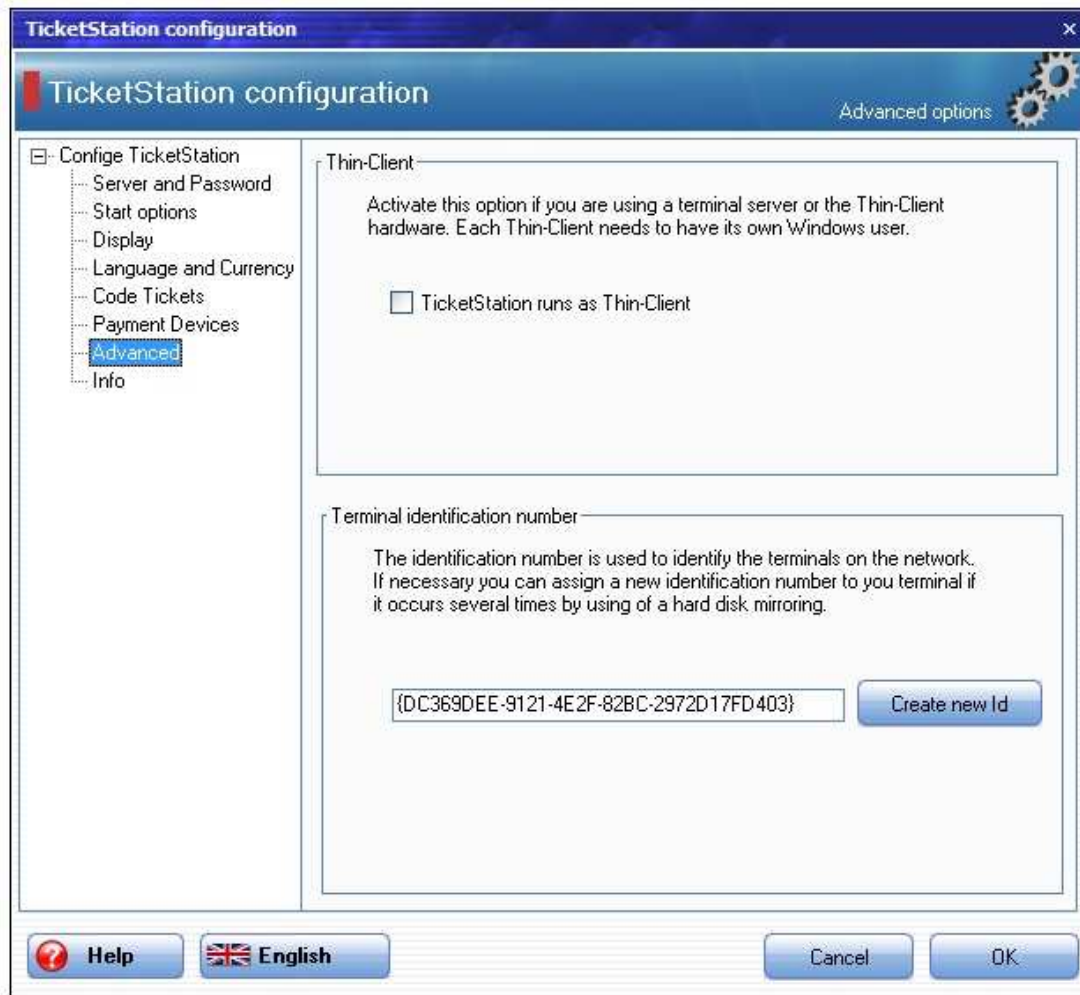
TicketStation configuration

TicketStation configuration

Advanced options

Confige TicketStation
Server and Password
Start options
Display
Language and Currency
Code Tickets
Payment Devices
Advanced
Info

Thin-Client

Activate this option if you are using a terminal server or the Thin-Client hardware. Each Thin-Client needs to have its own Windows user.

TicketStation runs as Thin-Client

Terminal identification number

The identification number is used to identify the terminals on the network. If necessary you can assign a new identification number to you terminal if it occurs several times by using of a hard disk mirroring.

{DC369DEE-9121-4E2F-82BC-2972D17FD403}

Create new Id

Help

English

Cancel

OK